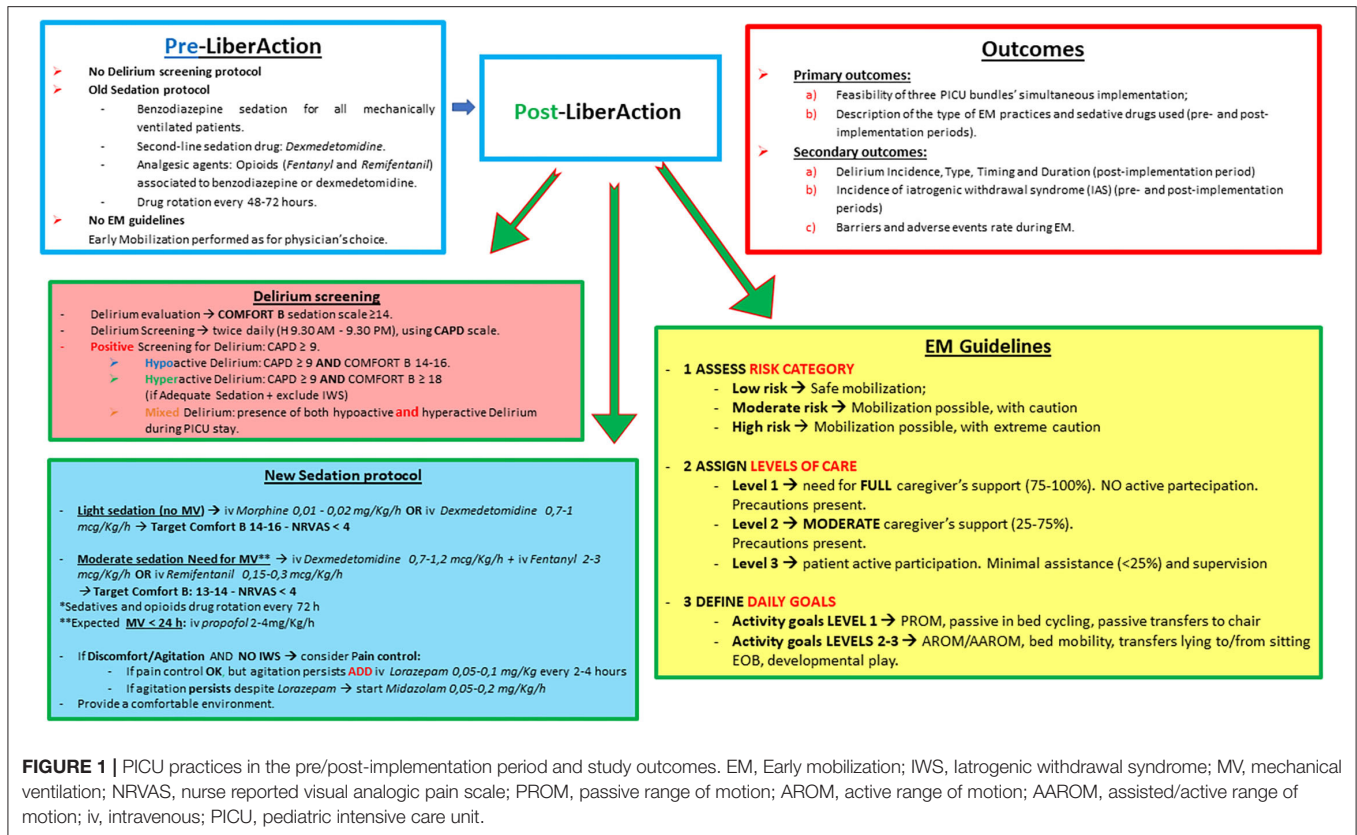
Pre-LiberAction

➢ No Delirium screening protocol
➢ Old Sedation protocol
- Benzodiazepine sedation for all mechanically ventilated patients.
- Second-line sedation drug: *Dexmedetomidine*.
- Analgesic agents: Opioids (*Fentanyl* and *Remifentanil*) associated to benzodiazepine or dexmedetomidine.
- Drug rotation every 48-72 hours.
➢ No EM guidelines
Early Mobilization performed as for physician's choice.

Post-LiberAction

Outcomes

➢ Primary outcomes:
a) Feasibility of three PICU bundles' simultaneous implementation;
b) Description of the type of EM practices and sedative drugs used (pre- and post-implementation periods).
➢ Secondary outcomes:
a) Delirium Incidence, Type, Timing and Duration (post-implementation period)
b) Incidence of iatrogenic withdrawal syndrome (IAS) (pre- and post-implementation periods)
c) Barriers and adverse events rate during EM.

Delirium screening
- Delirium evaluation → COMFORT B sedation scale ≥14.
- Delirium Screening → twice daily (H 9.30 AM - 9.30 PM), using CAPD scale.
- Positive Screening for Delirium: CAPD ≥ 9.
➢ Hypoactive Delirium: CAPD ≥ 9 AND COMFORT B 14-16.
➢ Hyperactive Delirium: CAPD ≥ 9 AND COMFORT B ≥ 18 (if Adequate Sedation + exclude IWS)
➢ Mixed Delirium: presence of both hypoactive and hyperactive Delirium during PICU stay.

New Sedation protocol
- Light sedation (no MV) → iv *Morphine 0,01 - 0,02 mg/Kg/h* OR iv *Dexmedetomidine 0,7-1 mcg/Kg/h* → Target Comfort B 14-16 - NRVAS < 4

- Moderate sedation Need for MV** → iv *Dexmedetomidine 0,7-1,2 mcg/Kg/h* + iv *Fentanyl 2-3 mcg/Kg/h* OR iv *Remifentanil 0,15-0,3 mcg/Kg/h*
→ Target Comfort B: 13-14 - NRVAS < 4
*Sedatives and opioids drug rotation every 72 h
**Expected MV < 24 h: iv *propofol* 2-4mg/Kg/h

- If Discomfort/Agitation AND NO IWS → consider Pain control:
- If pain control OK, but agitation persists ADD iv *Lorazepam 0,05-0,1 mg/Kg* every 2-4 hours
- If agitation persists despite *Lorazepam* → start *Midazolam 0,05-0,2 mg/Kg/h*
- Provide a comfortable environment.

EM Guidelines
- 1 ASSESS RISK CATEGORY
- Low risk → Safe mobilization;
- Moderate risk → Mobilization possible, with caution
- High risk → Mobilization possible, with extreme caution

- 2 ASSIGN LEVELS OF CARE
- Level 1 → need for FULL caregiver's support (75-100%). NO active partecipation. Precautions present.
- Level 2 → MODERATE caregiver's support (25-75%). Precautions present.
- Level 3 → patient active participation. Minimal assistance (<25%) and supervision

- 3 DEFINE DAILY GOALS
- Activity goals LEVEL 1 → PROM, passive in bed cycling, passive transfers to chair
- Activity goals LEVELS 2-3 → AROM/AAROM, bed mobility, transfers lying to/from sitting EOB, developmental play.

FIGURE 1 | PICU practices in the pre/post-implementation period and study outcomes. EM, Early mobilization; IWS, Iatrogenic withdrawal syndrome; MV, mechanical ventilation; NRVAS, nurse reported visual analogic pain scale; PROM, passive range of motion; AROM, active range of motion; AAROM, assisted/active range of motion; iv, intravenous; PICU, pediatric intensive care unit.